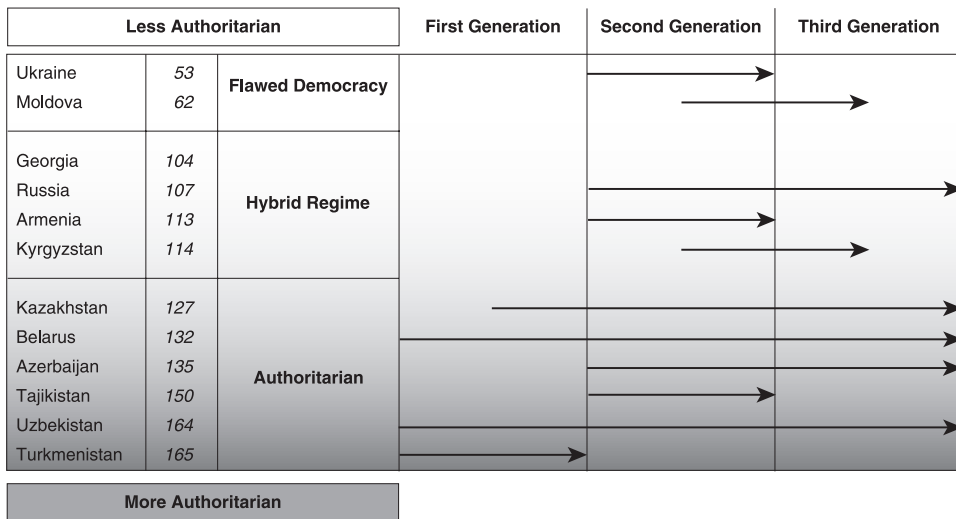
| Less Authoritarian | | | First Generation | Second Generation | Third Generation |
|---|---|---|---|---|---|
| Ukraine | *53* | Flawed Democracy | | | |
| Moldova | *62* | | | | |
| Georgia | *104* | Hybrid Regime | | | |
| Russia | *107* | | | | |
| Armenia | *113* | | | | |
| Kyrgyzstan | *114* | | | | |
| Kazakhstan | *127* | Authoritarian | | | |
| Belarus | *132* | | | | |
| Azerbaijan | *135* | | | | |
| Tajikistan | *150* | | | | |
| Uzbekistan | *164* | | | | |
| Turkmenistan | *165* | | | | |

More Authoritarian